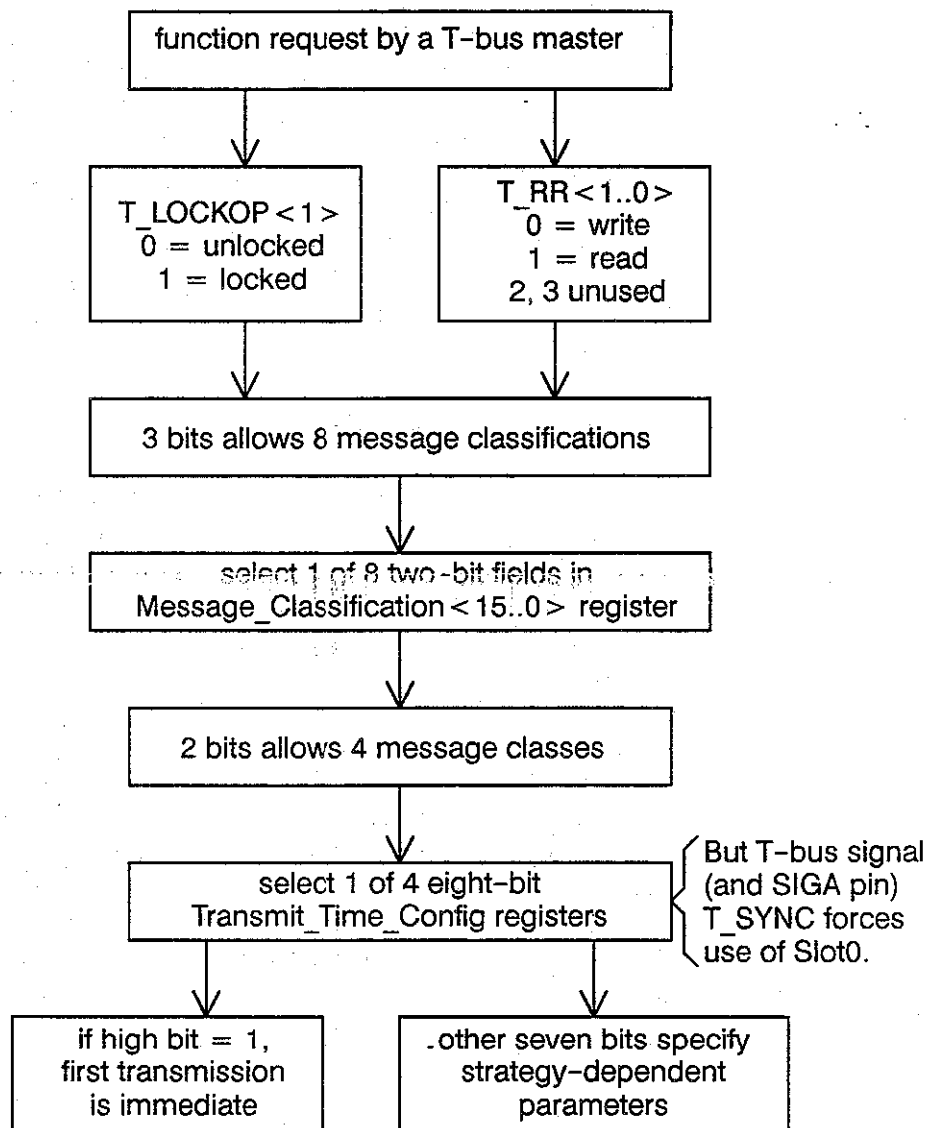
function request by a T-bus master

T_LOCKOP < 1 >
0 = unlocked
1 = locked

T_RR < 1..0 >
0 = write
1 = read
2, 3 unused

3 bits allows 8 message classifications

select 1 of 8 two-bit fields in Message_Classification < 15..0 > register

2 bits allows 4 message classes

select 1 of 4 eight-bit Transmit_Time_Config registers

But T-bus signal (and SIGA pin) T_SYNC forces use of Slot0.

if high bit = 1, first transmission is immediate

other seven bits specify strategy-dependent parameters